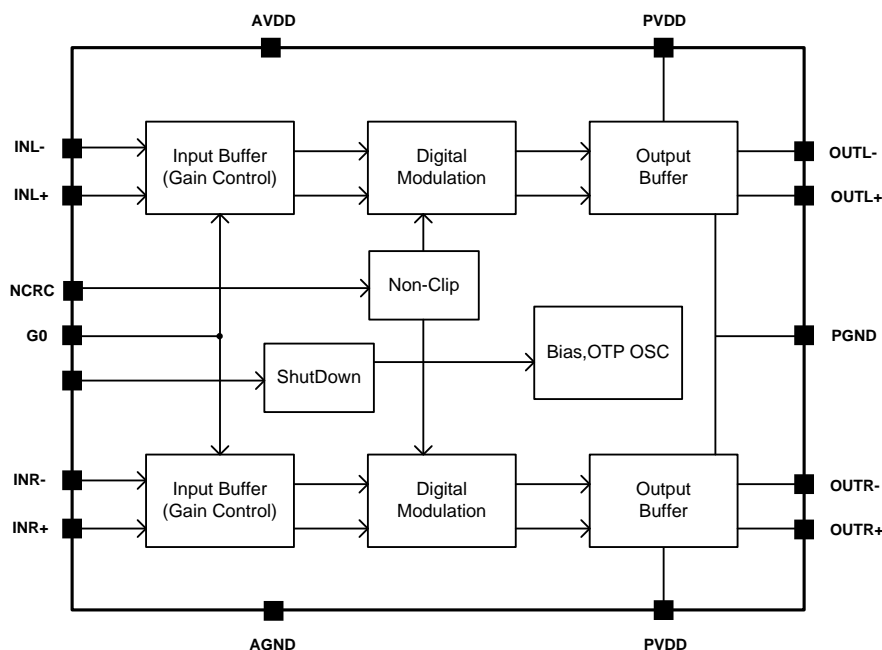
AVDD

PVDD

INL-

INL+

Input Buffer (Gain Control)

Digital Modulation

Output Buffer

OUTL-

OUTL+

NCRC

Non-Clip

G0

PGND

ShutDown

Bias,OTP OSC

INR-

INR+

Input Buffer (Gain Control)

Digital Modulation

Output Buffer

OUTR-

OUTR+

AGND

PVDD